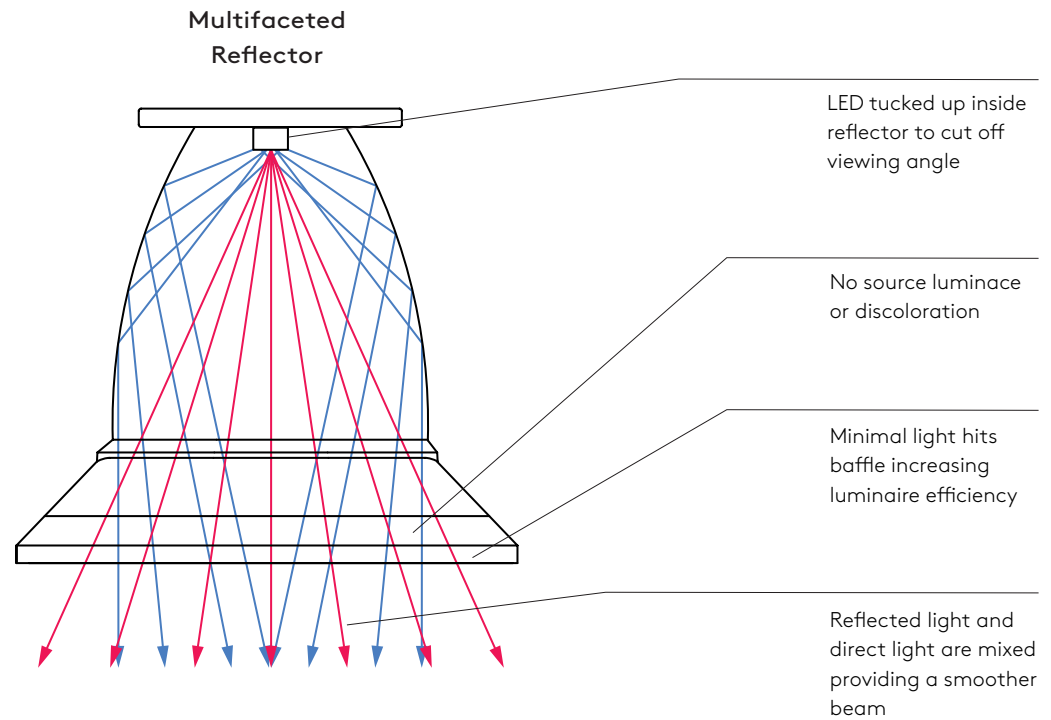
Multifaceted Reflector

LED tucked up inside reflector to cut off viewing angle

No source luminace or discoloration

Minimal light hits baffle increasing luminaire efficiency

Reflected light and direct light are mixed providing a smoother beam